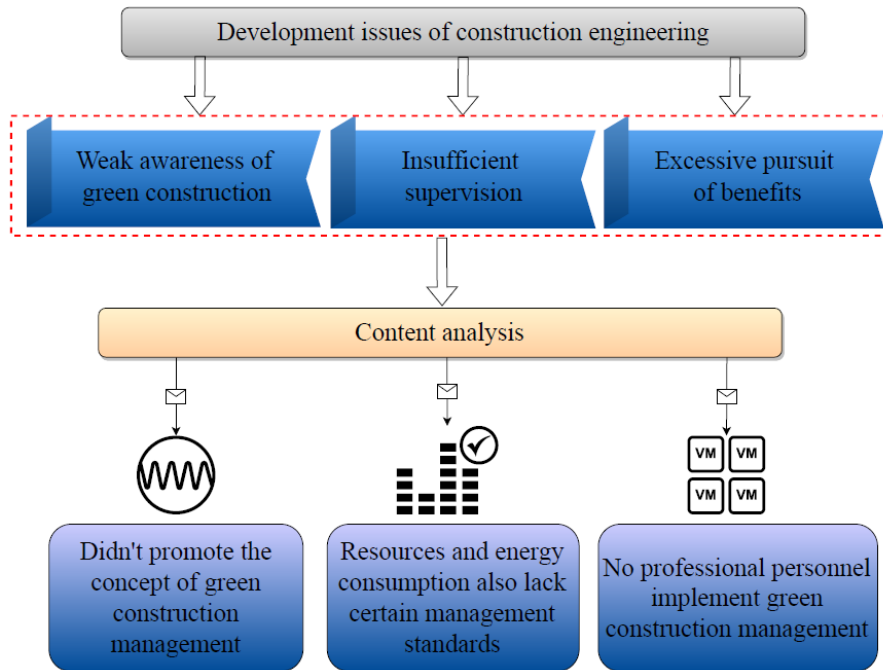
Development issues of construction engineering

Weak awareness of green construction

Insufficient supervision

Excessive pursuit of benefits

Content analysis

VM VM VM VM

Didn't promote the concept of green construction management

Resources and energy consumption also lack certain management standards

No professional personnel implement green construction management